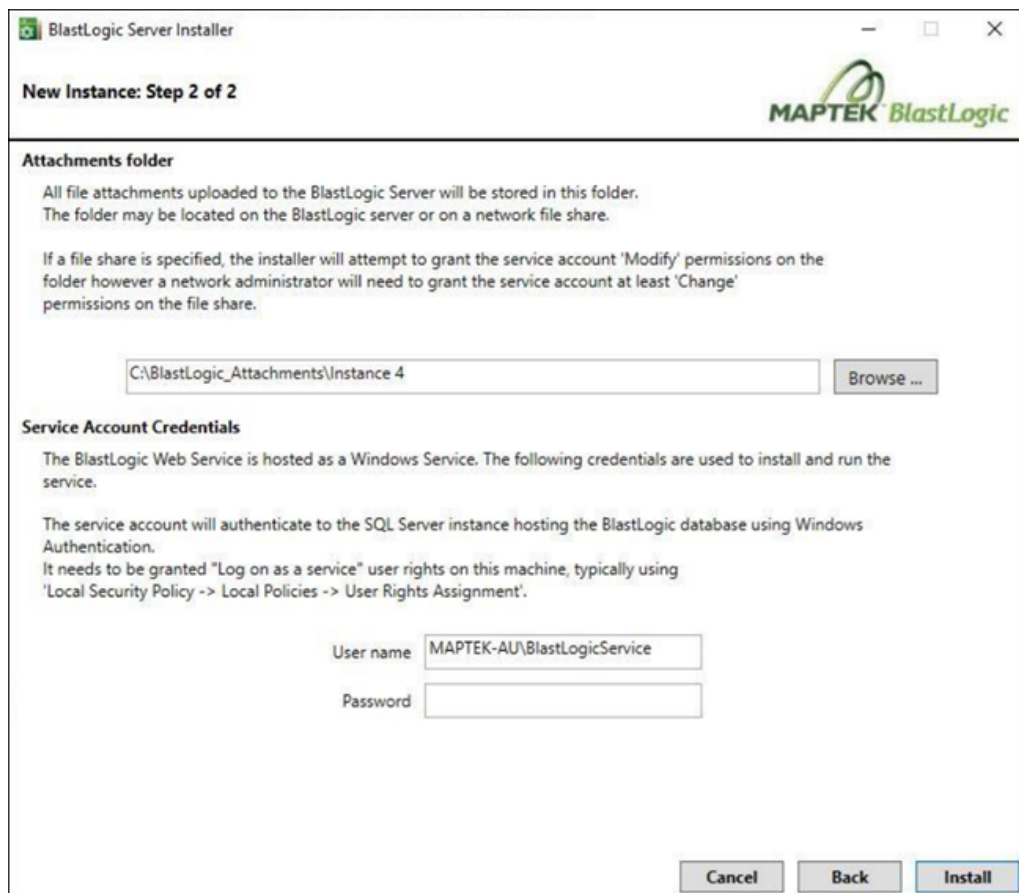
BlastLogic Server Installer

New Instance: Step 2 of 2

MAPTEK BlastLogic

Attachments folder

All file attachments uploaded to the BlastLogic Server will be stored in this folder.
The folder may be located on the BlastLogic server or on a network file share.

If a file share is specified, the installer will attempt to grant the service account 'Modify' permissions on the folder however a network administrator will need to grant the service account at least 'Change' permissions on the file share.

C:\BlastLogic_Attachments\Instance 4

Browse ...

Service Account Credentials

The BlastLogic Web Service is hosted as a Windows Service. The following credentials are used to install and run the service.

The service account will authenticate to the SQL Server instance hosting the BlastLogic database using Windows Authentication.
It needs to be granted "Log on as a service" user rights on this machine, typically using 'Local Security Policy -> Local Policies -> User Rights Assignment'.

User name MAPTEK-AU\BlastLogicService

Password

Cancel Back Install